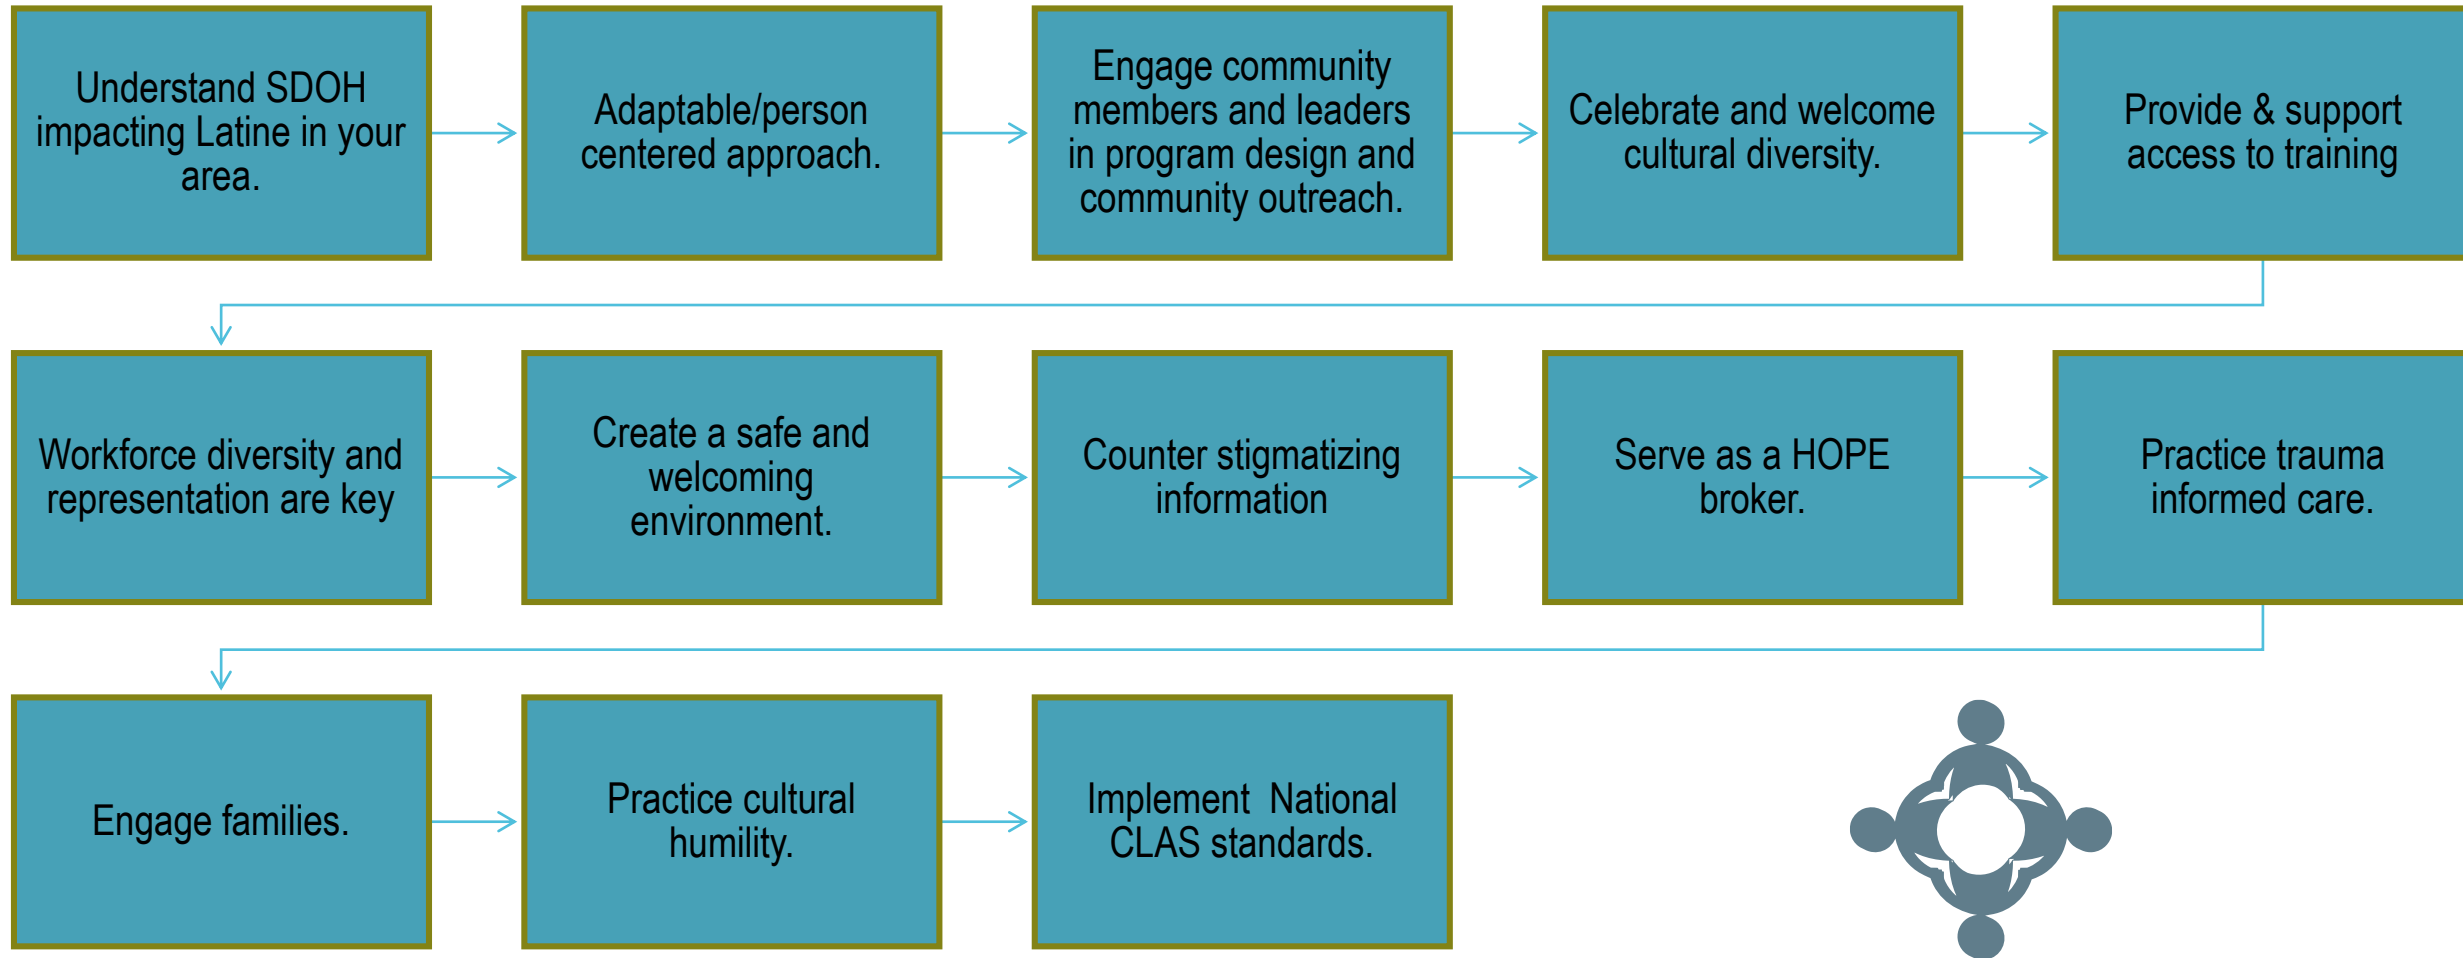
Understand SDOH impacting Latine in your area.

Adaptable/person centered approach.

Engage community members and leaders in program design and community outreach.

Celebrate and welcome cultural diversity.

Provide & support access to training

Workforce diversity and representation are key

Create a safe and welcoming environment.

Counter stigmatizing information

Serve as a HOPE broker.

Practice trauma informed care.

Engage families.

Practice cultural humility.

Implement National CLAS standards.